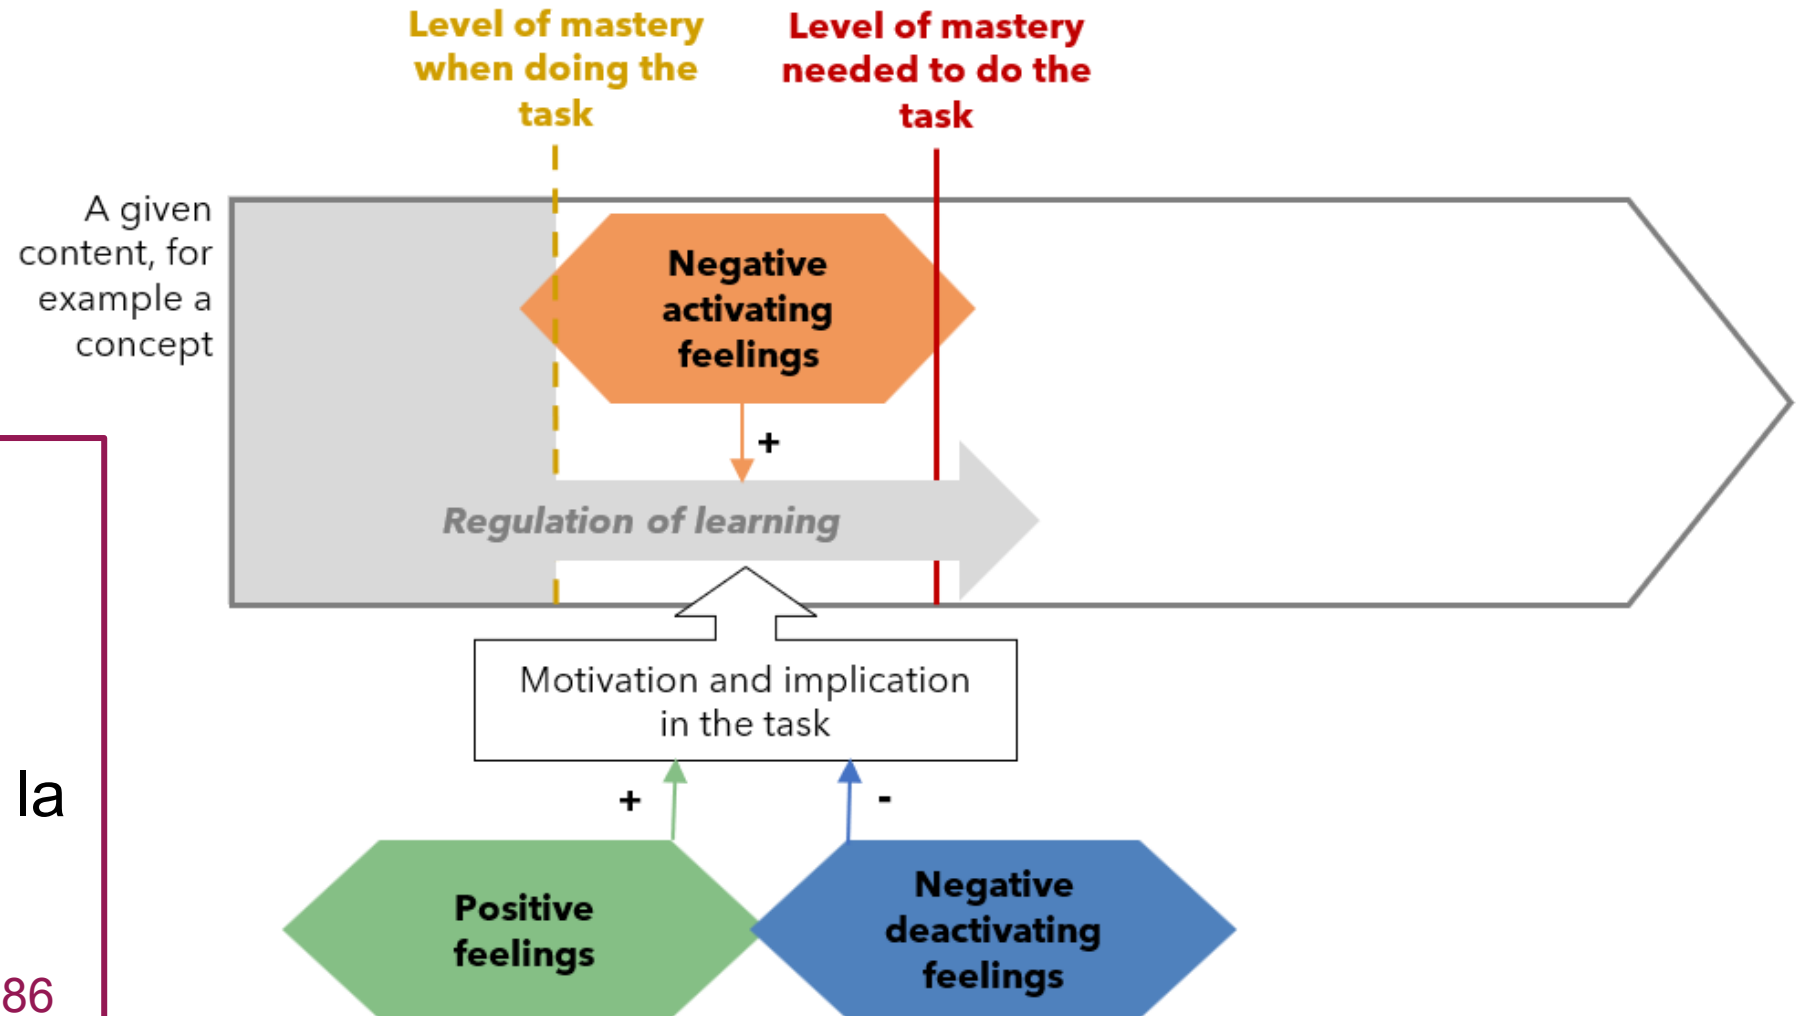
Level of mastery when doing the task

Level of mastery needed to do the task

A given content, for example a concept

Negative activating feelings

+

Regulation of learning

Motivation and implication in the task

+

-

Positive feelings

Negative deactivating feelings

la

86